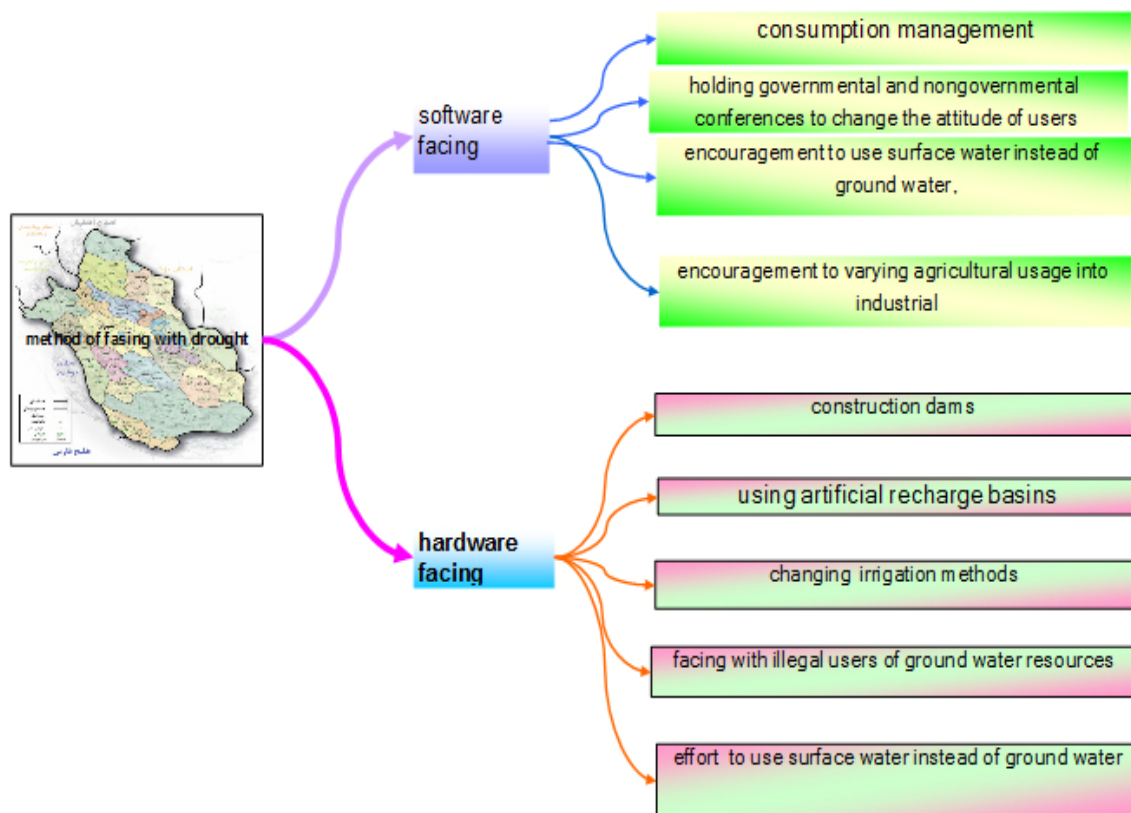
method of fasing with drought

software facing

consumption management

holding governmental and nongovernmental conferences to change the attitude of users

encouragement to use surface water instead of ground water,

encouragement to varying agricultural usage into industrial

hardware facing

construction dams

using artificial recharge basins

changing irrigation methods

facing with illegal users of ground water resources

effort to use surface water instead of ground water